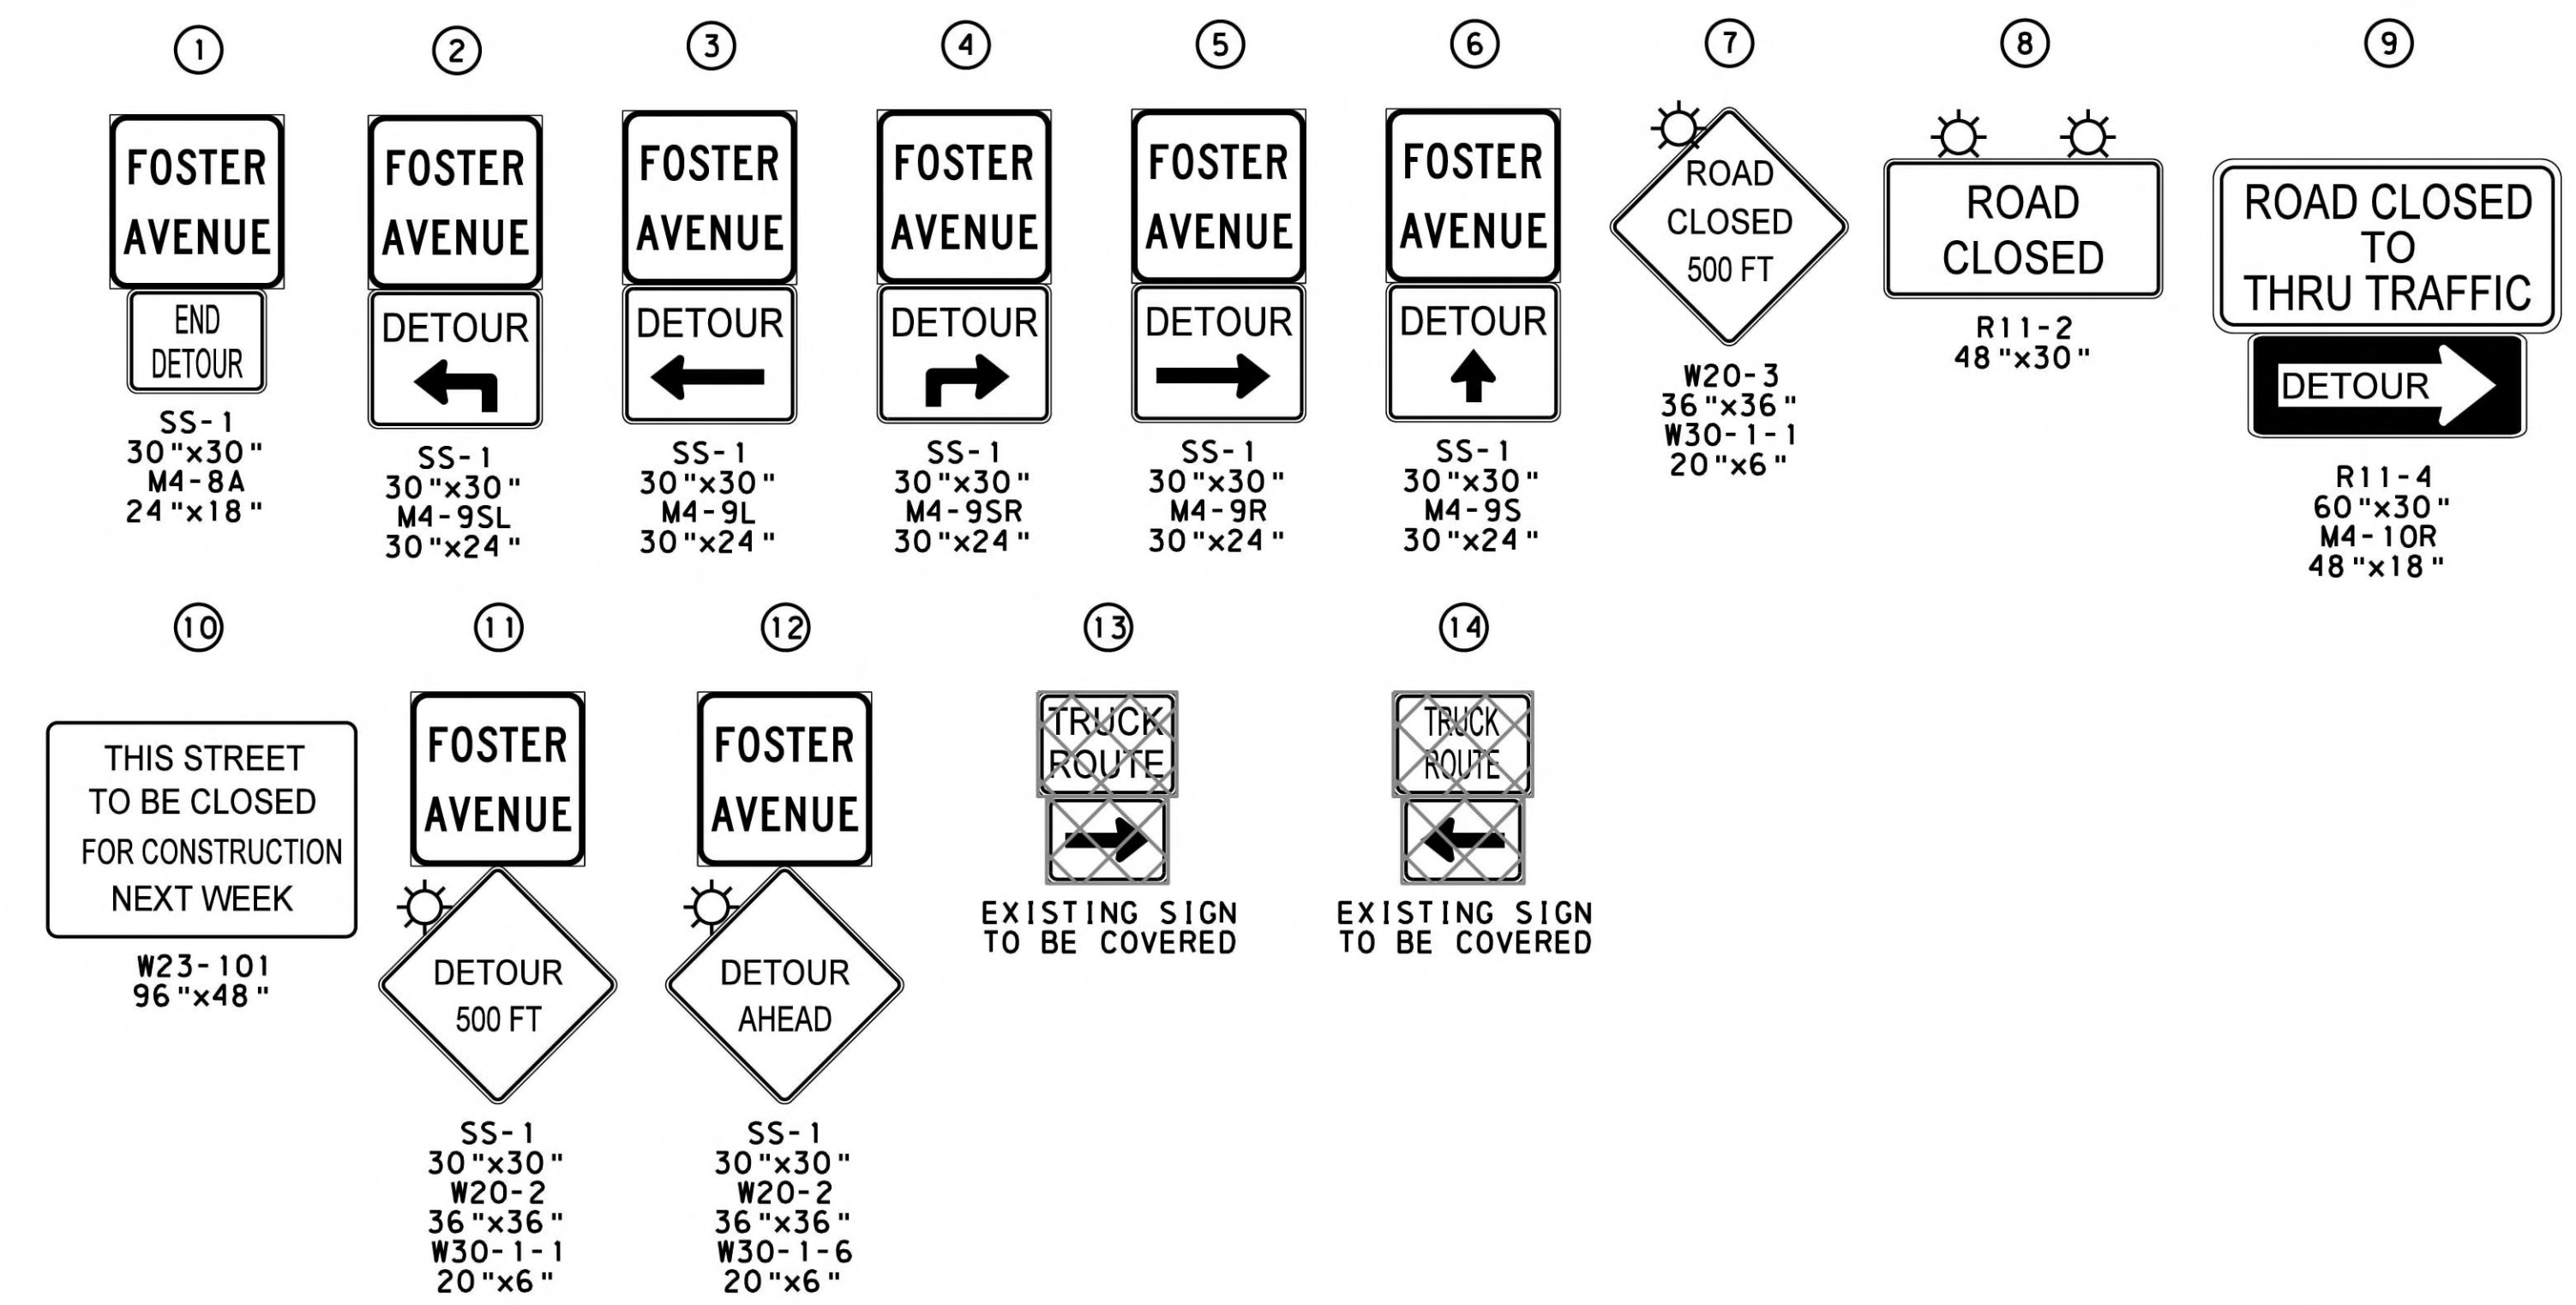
1
FOSTER AVENUE
END DETOUR
SS-1
30"x30"
M4-8A
24"x18"

2
FOSTER AVENUE
DETOUR
SS-1
30"x30"
M4-9SL
30"x24"

3
FOSTER AVENUE
DETOUR
SS-1
30"x30"
M4-9L
30"x24"

4
FOSTER AVENUE
DETOUR
SS-1
30"x30"
M4-9SR
30"x24"

5
FOSTER AVENUE
DETOUR
SS-1
30"x30"
M4-9R
30"x24"

6
FOSTER AVENUE
DETOUR
SS-1
30"x30"
M4-9S
30"x24"

7
ROAD CLOSED 500 FT
W20-3
36"x36"
W30-1-1
20"x6"

8
ROAD CLOSED
R11-2
48"x30"

9
ROAD CLOSED TO THRU TRAFFIC
DETOUR
R11-4
60"x30"
M4-10R
48"x18"

10
THIS STREET TO BE CLOSED FOR CONSTRUCTION NEXT WEEK
W23-101
96"x48"

11
FOSTER AVENUE
DETOUR 500 FT
SS-1
30"x30"
W20-2
36"x36"
W30-1-1
20"x6"

12
FOSTER AVENUE
DETOUR AHEAD
SS-1
30"x30"
W20-2
36"x36"
W30-1-6
20"x6"

13
TRUCK ROUTE
EXISTING SIGN TO BE COVERED

14
TRUCK ROUTE
EXISTING SIGN TO BE COVERED